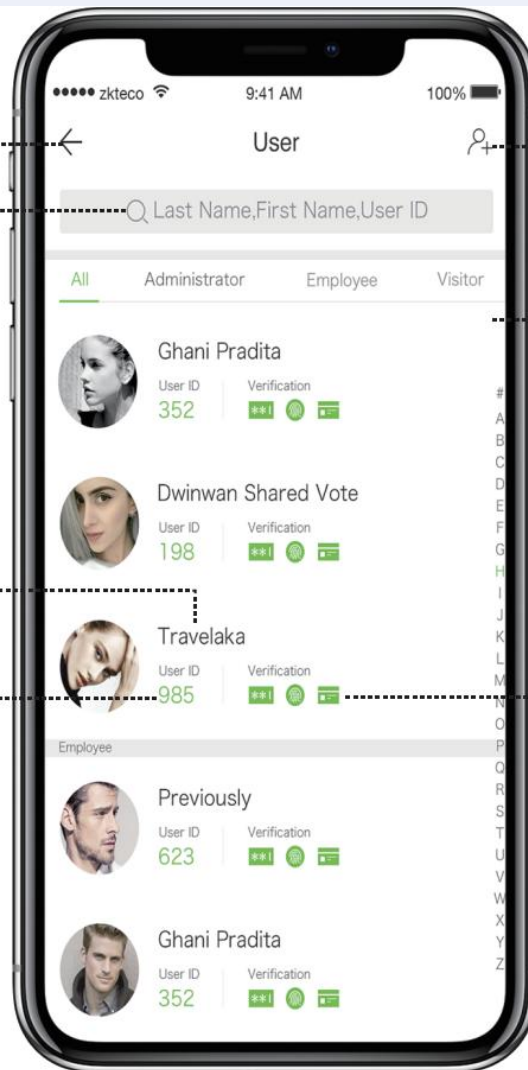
●●●●● zkteco 9:41 AM 100%

User

Last Name,First Name,User ID

All Administrator Employee Visitor

Ghani Pradita
User ID 352
Verification **I

Dwinwan Shared Vote
User ID 198
Verification **I

Travelaka
User ID 985
Verification **I

Employee

Previously
User ID 623
Verification **I

Ghani Pradita
User ID 352
Verification **I

#
A
B
C
D
E
F
G
H
I
J
K
L
M
N
O
P
Q
R
S
T
U
V
W
X
Y
Z